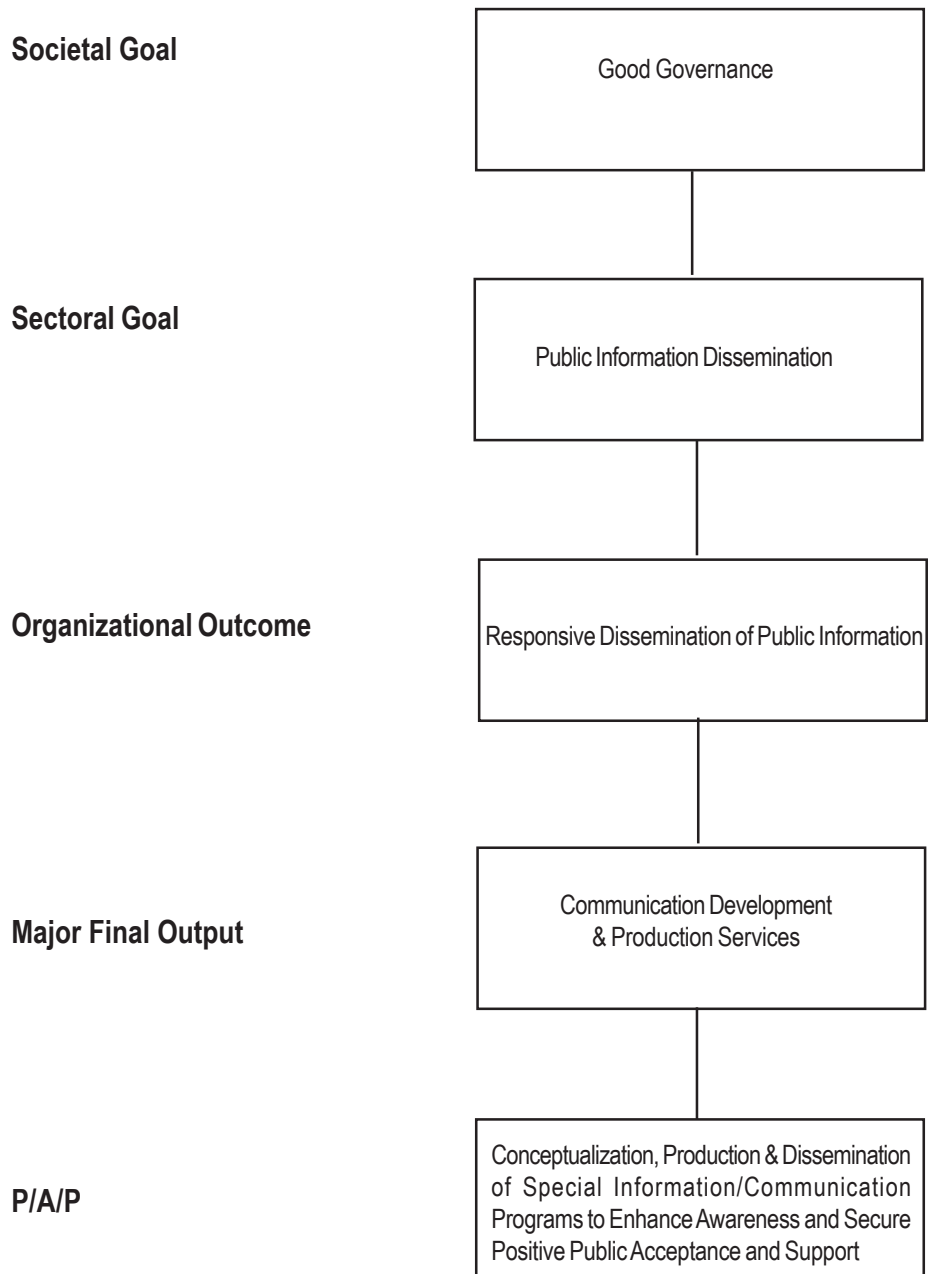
Societal Goal

Good Governance

Sectoral Goal

Public Information Dissemination

Organizational Outcome

Responsive Dissemination of Public Information

Major Final Output

Communication Development & Production Services

P/A/P

Conceptualization, Production & Dissemination of Special Information/Communication Programs to Enhance Awareness and Secure Positive Public Acceptance and Support